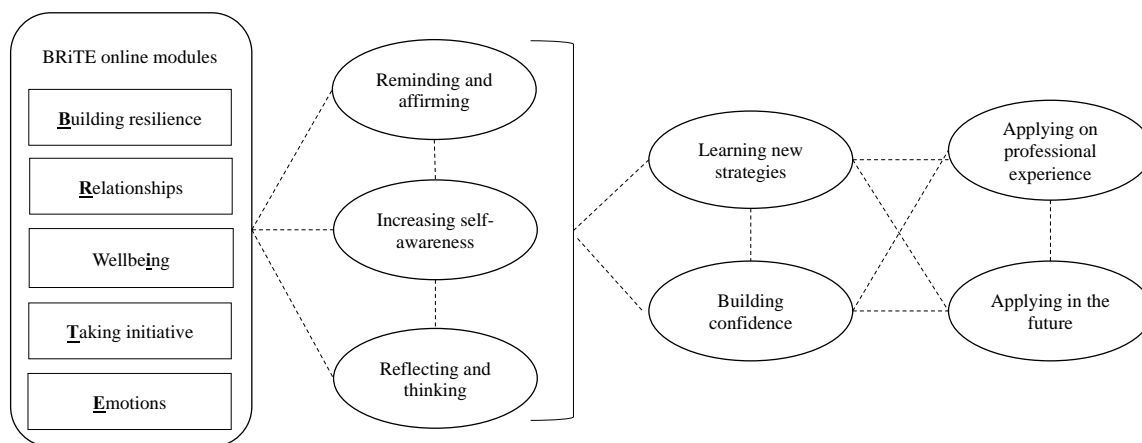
BRiTE online modules

Building resilience

Relationships

Wellbeing

Taking initiative

Emotions

Reminding and affirming

Increasing self-awareness

Reflecting and thinking

Learning new strategies

Building confidence

Applying on professional experience

Applying in the future